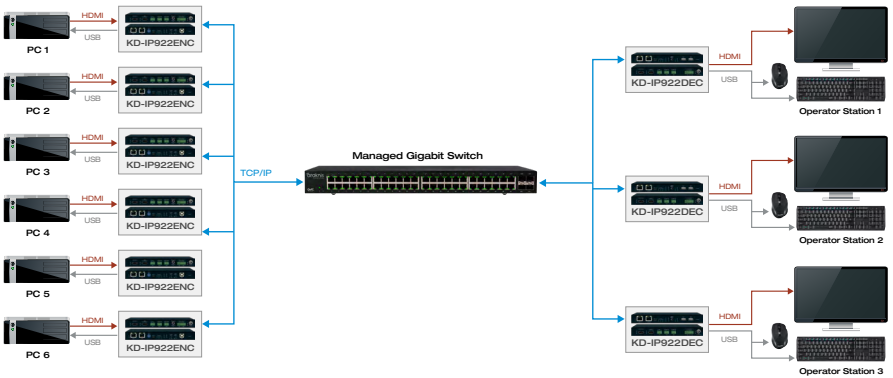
HDMI
USB
PC 1
KD-IP922ENC

HDMI
USB
PC 2
KD-IP922ENC

HDMI
USB
PC 3
KD-IP922ENC

HDMI
USB
PC 4
KD-IP922ENC

HDMI
USB
PC 5
KD-IP922ENC

HDMI
USB
PC 6
KD-IP922ENC

TCP/IP

Managed Gigabit Switch

KD-IP922DEC
HDMI
USB
Operator Station 1

KD-IP922DEC
HDMI
USB
Operator Station 2

KD-IP922DEC
HDMI
USB
Operator Station 3